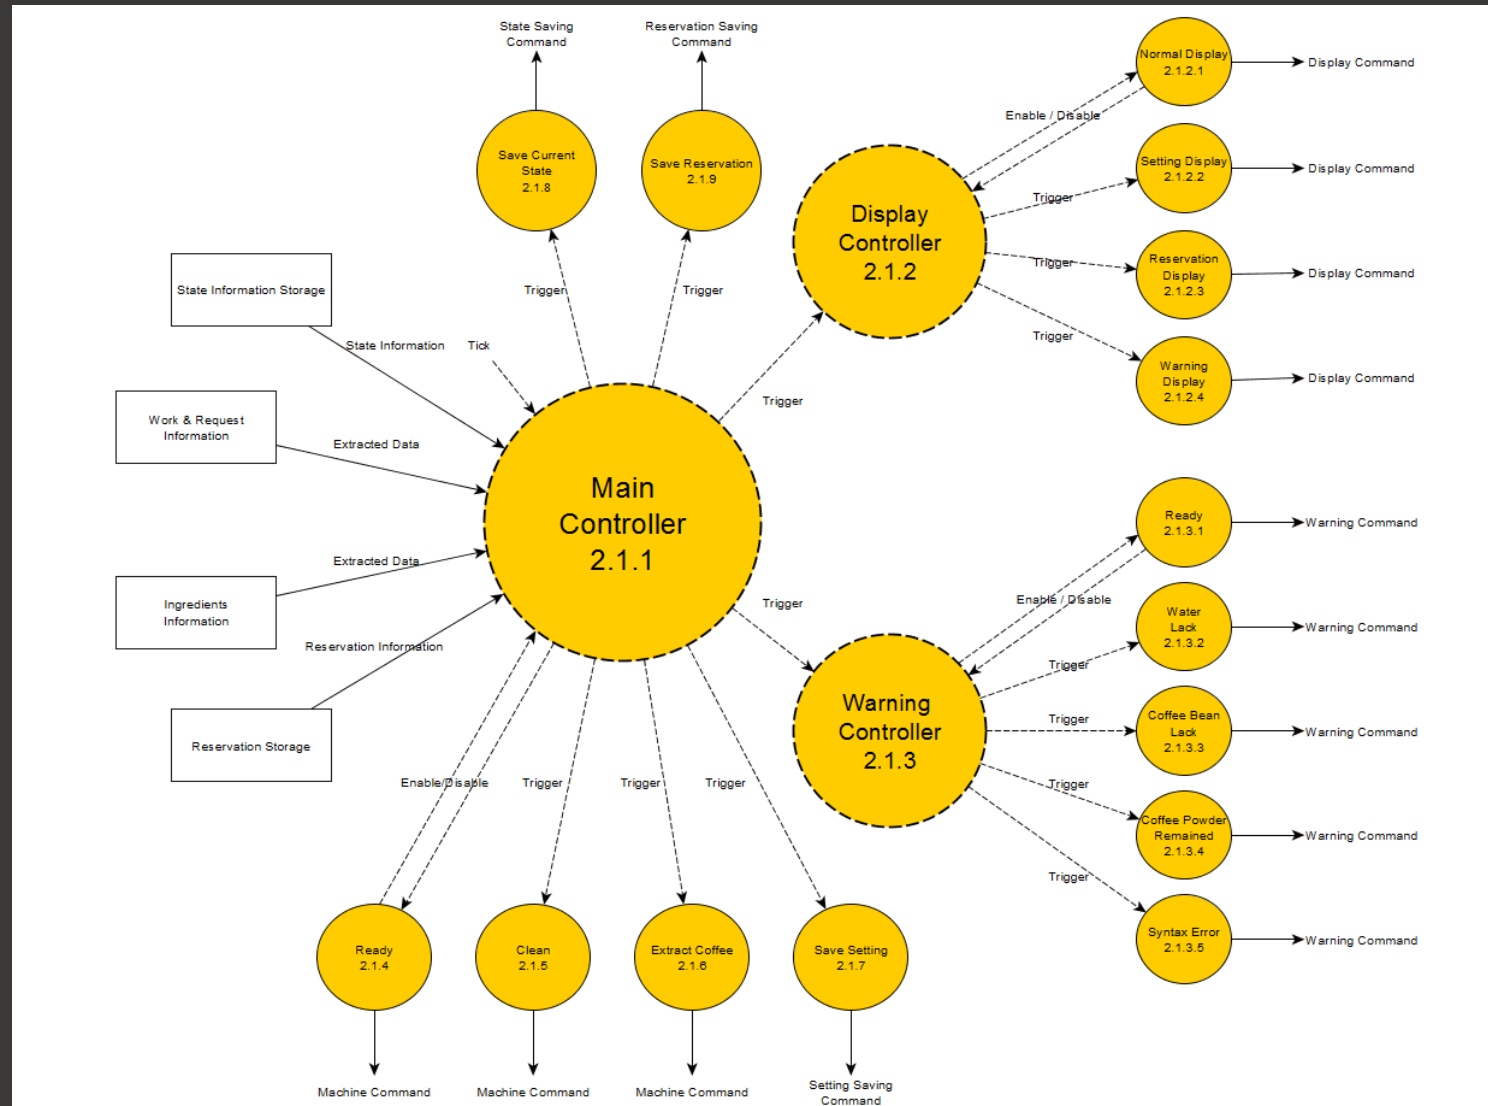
State Saving Command

Reservation Saving Command

Save Current State 2.1.8

Save Reservation 2.1.9

Normal Display 2.1.2.1

Display Command

Enable / Disable

Setting Display 2.1.2.2

Display Command

Trigger

Display Controller 2.1.2

Trigger

Reservation Display 2.1.2.3

Display Command

Trigger

Warning Display 2.1.2.4

Display Command

State Information Storage

Trigger

Trigger

State Information

Tick

Work & Request Information

Trigger

Extracted Data

Main Controller 2.1.1

Ready 2.1.3.1

Warning Command

Extracted Data

Ingredients Information

Trigger

Enable / Disable

Water Lack 2.1.3.2

Warning Command

Reservation Information

Trigger

Warning Controller 2.1.3

Trigger

Coffee Bean Lack 2.1.3.3

Warning Command

Reservation Storage

Enable/Disable

Trigger

Trigger

Trigger

Trigger

Coffee Powder Remained 2.1.3.4

Warning Command

Trigger

Syntax Error 2.1.3.5

Warning Command

Ready 2.1.4

Clean 2.1.5

Extract Coffee 2.1.6

Save Setting 2.1.7

Machine Command

Machine Command

Machine Command

Setting Saving Command